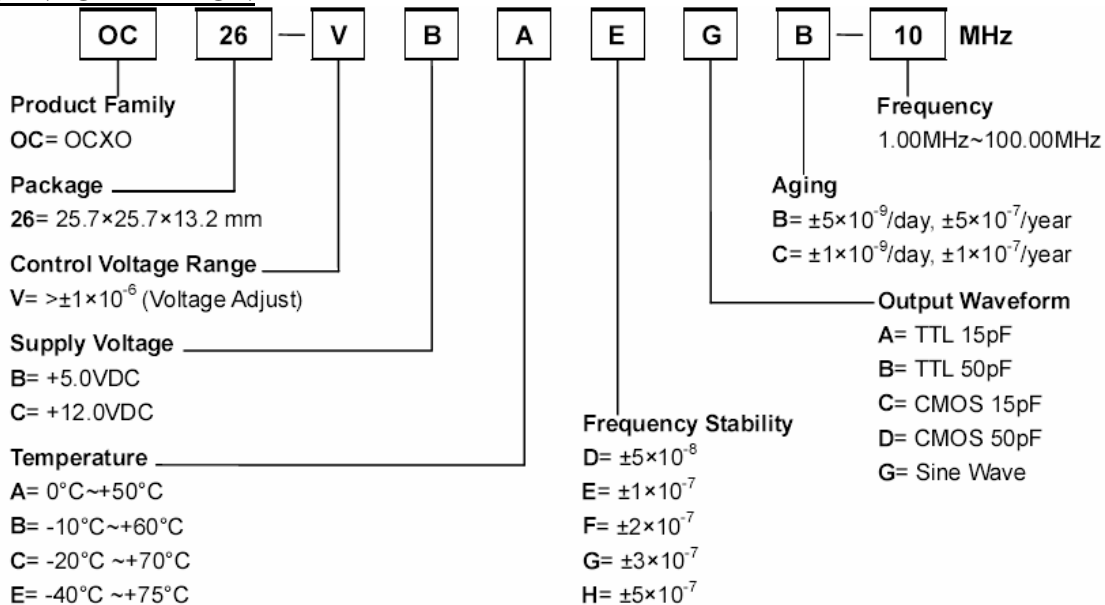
OC 26 — V B A E G B — 10 MHz

Product Family
OC= OCXO

Package
26= 25.7×25.7×13.2 mm

Control Voltage Range
V= >$\pm1\times10^{-6}$ (Voltage Adjust)

Supply Voltage
B= +5.0VDC
C= +12.0VDC

Temperature
A= 0°C~+50°C
B= -10°C~+60°C
C= -20°C ~+70°C
E= -40°C ~+75°C

Frequency Stability
D= $\pm5\times10^{-8}$
E= $\pm1\times10^{-7}$
F= $\pm2\times10^{-7}$
G= $\pm3\times10^{-7}$
H= $\pm5\times10^{-7}$

Frequency
1.00MHz~100.00MHz

Aging
B= $\pm5\times10^{-9}$/day, $\pm5\times10^{-7}$/year
C= $\pm1\times10^{-9}$/day, $\pm1\times10^{-7}$/year

Output Waveform
A= TTL 15pF
B= TTL 50pF
C= CMOS 15pF
D= CMOS 50pF
G= Sine Wave